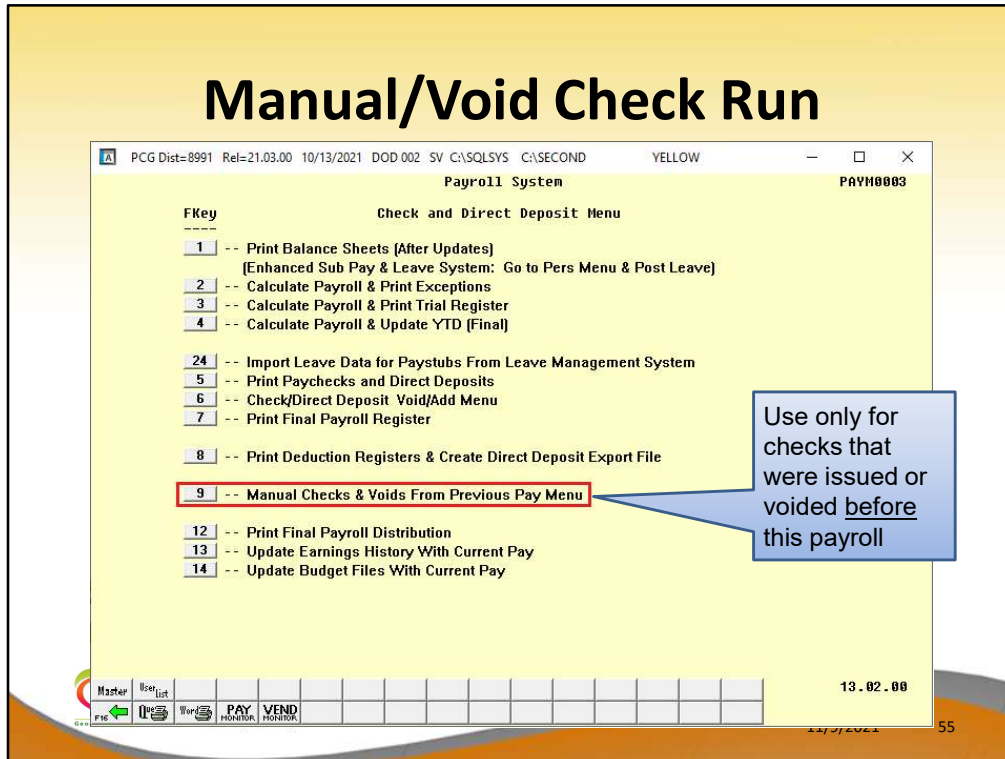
Manual/Void Check Run

PCG Dist=8991 Rel=21.03.00 10/13/2021 DOD 002 SV C:\SQLSYS C:\SECOND YELLOW

Payroll System PAYM0003

FKey

Check and Direct Deposit Menu

----

1 -- Print Balance Sheets (After Updates)
(Enhanced Sub Pay & Leave System: Go to Pers Menu & Post Leave)
2 -- Calculate Payroll & Print Exceptions
3 -- Calculate Payroll & Print Trial Register
4 -- Calculate Payroll & Update YTD (Final)

24 -- Import Leave Data for Paystubs From Leave Management System
5 -- Print Paychecks and Direct Deposits
6 -- Check/Direct Deposit Void/Add Menu
7 -- Print Final Payroll Register

8 -- Print Deduction Registers & Create Direct Deposit Export File

9 -- Manual Checks & Voids From Previous Pay Menu

12 -- Print Final Payroll Distribution
13 -- Update Earnings History With Current Pay
14 -- Update Budget Files With Current Pay

Use only for checks that were issued or voided before this payroll

13.02.00

Master User list F16 Word PAY MONITOR VEND MONITOR

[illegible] 55